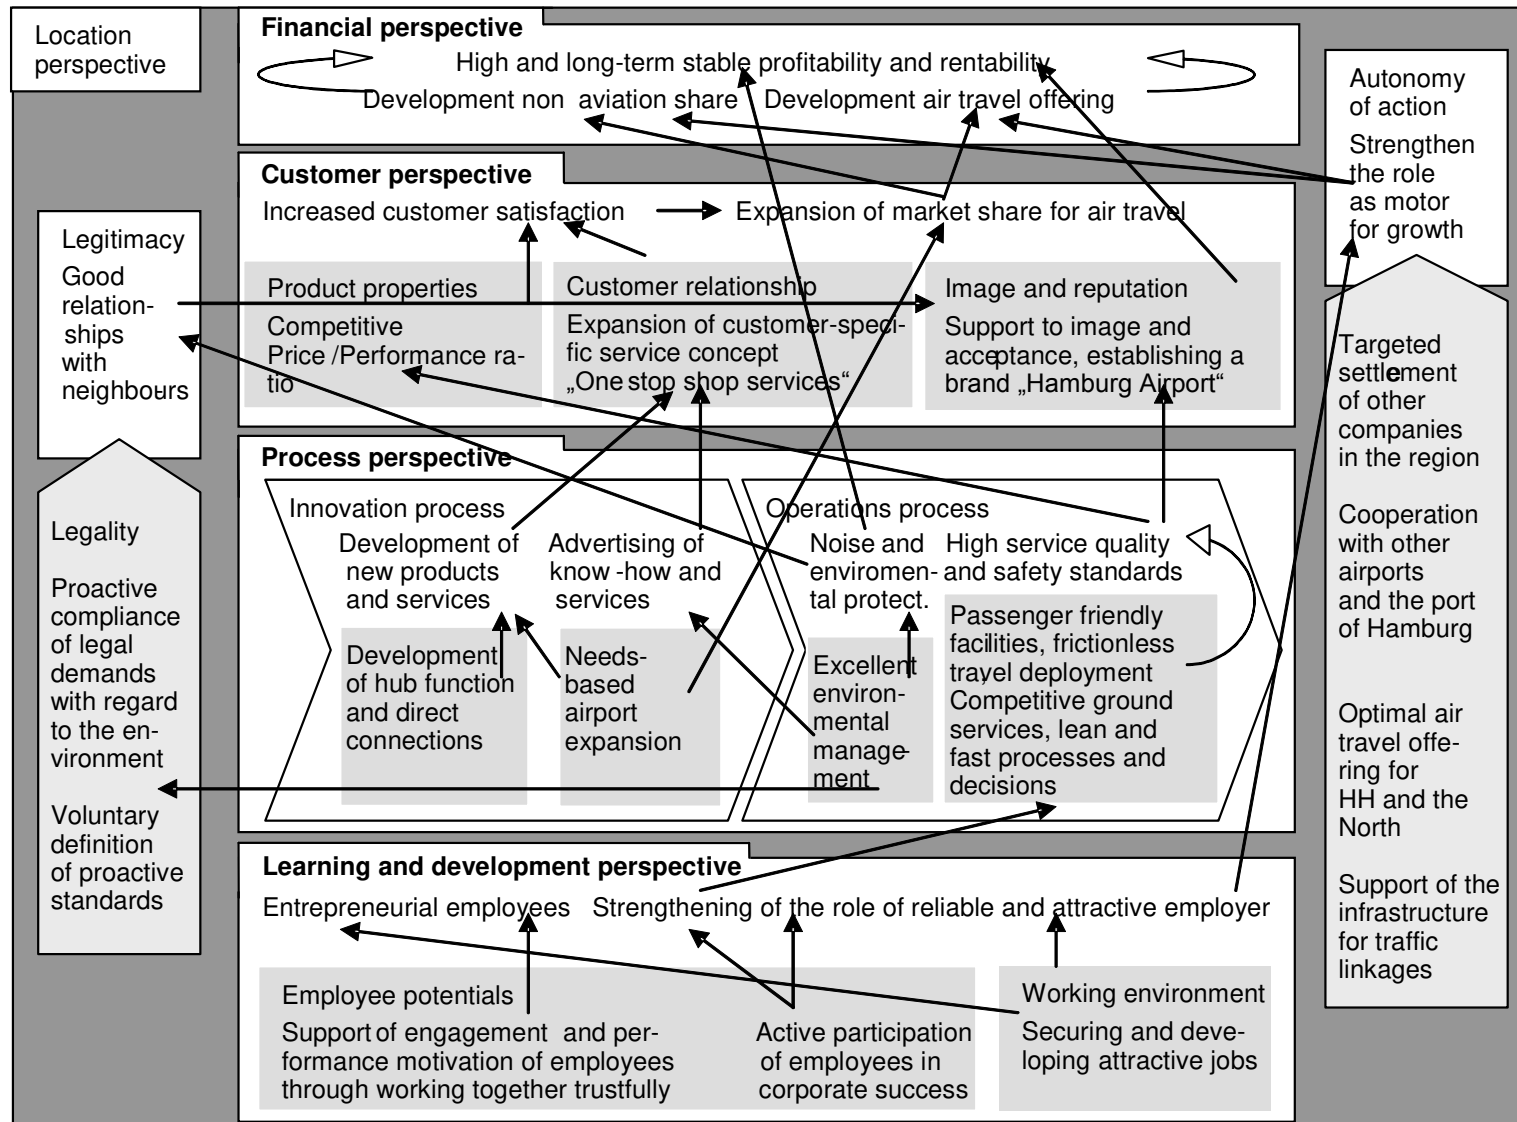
Location perspective

Financial perspective

High and long-term stable profitability and rentability

Development non aviation share Development air travel offering

Autonomy of action

Strengthen the role as motor for growth

Customer perspective

Increased customer satisfaction Expansion of market share for air travel

Legitimacy

Good relationships with neighbours

Product properties

Competitive Price /Performance ratio

Customer relationship

Expansion of customer-specific service concept „One stop shop services"

Image and reputation

Support to image and acceptance, establishing a brand „Hamburg Airport"

Targeted settlement of other companies in the region

Cooperation with other airports and the port of Hamburg

Optimal air travel offering for HH and the North

Support of the infrastructure for traffic linkages

Process perspective

Innovation process

Development of new products and services

Advertising of know -how and services

Development of hub function and direct connections

Needs-based airport expansion

Operations process

Noise and enviromental protect.

High service quality and safety standards

Excellent environmental management

Passenger friendly facilities, frictionless travel deployment Competitive ground services, lean and fast processes and decisions

Legality

Proactive compliance of legal demands with regard to the environment

Voluntary definition of proactive standards

Learning and development perspective

Entrepreneurial employees Strengthening of the role of reliable and attractive employer

Employee potentials

Support of engagement and performance motivation of employees through working together trustfully

Active participation of employees in corporate success

Working environment

Securing and developing attractive jobs